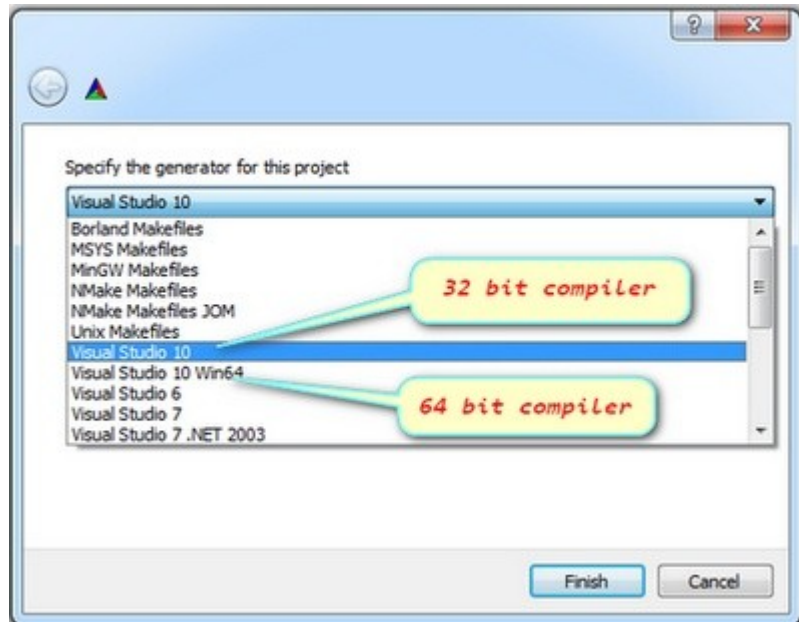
?
X

Specify the generator for this project

Visual Studio 10

Borland Makefiles
MSYS Makefiles
MinGW Makefiles
NMake Makefiles
NMake Makefiles JOM
Unix Makefiles
Visual Studio 10
Visual Studio 10 Win64
Visual Studio 6
Visual Studio 7
Visual Studio 7 .NET 2003

32 bit compiler

64 bit compiler

Finish
Cancel